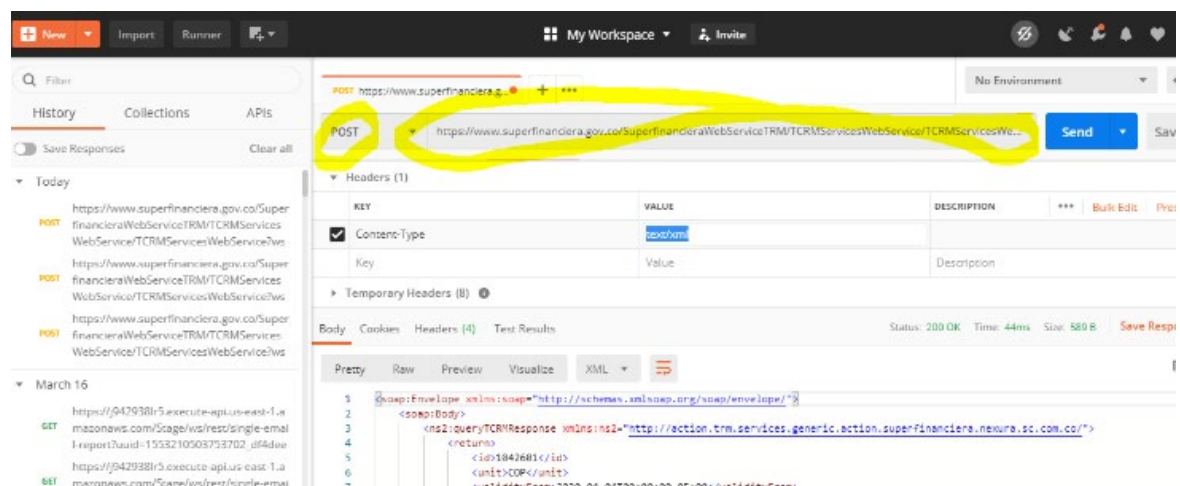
New Import Runner My Workspace Invite

Filter

History Collections APIs

Save Responses Clear all

Today

POST https://www.superfinanciera.gov.co/SuperfinancieraWebServiceTRM/TCRMServicesWebService/TCRMServicesWebService?ws

POST https://www.superfinanciera.gov.co/SuperfinancieraWebServiceTRM/TCRMServicesWebService/TCRMServicesWebService?ws

POST https://www.superfinanciera.gov.co/SuperfinancieraWebServiceTRM/TCRMServicesWebService/TCRMServicesWebService?ws

March 16

GET https://j942938lr5.execute-api.us-east-1.amazonaws.com/Stage/ws/rest/single-email-report?uuid=1553210503753702_df4dee

GET https://j942938lr5.execute-api.us-east-1.amazonaws.com/Stage/ws/rest/single-email

POST https://www.superfinanciera.g... + ···

No Environment

POST https://www.superfinanciera.gov.co/SuperfinancieraWebServiceTRM/TCRMServicesWebService/TCRMServicesWe... Send Sav

Headers (1)

| KEY | VALUE | DESCRIPTION | ··· Bulk Edit Pre |
|---|---|---|---|
| Content-Type | text/xml | | |
| Key | Value | Description | |

Temporary Headers (8)

Body Cookies Headers (4) Test Results Status: 200 OK Time: 44ms Size: 580 B Save Resp

Pretty Raw Preview Visualize XML

1 <soap:Envelope xmlns:soap="http://schemas.xmlsoap.org/soap/envelope/">
2 <soap:Body>
3 <ns2:queryTCRMResponse xmlns:ns2="http://action.trm.services.generic.action.superfinanciera.nexura.sc.com.co/">
4 <return>
5 <id>1842681</id>
6 <unit>COP</unit>
7 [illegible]